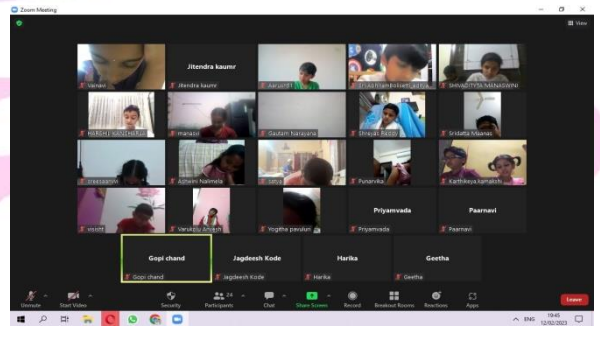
Zoom Meeting

View

Jitendra kaumr

Vainav

Jitendra kaumr

Aarush

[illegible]

SHIVADITYA MANASWINI

HARSHU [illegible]

manasvi

Gautam Narayana

Shreyas Reddy

Sridatta Maanas

sreesanvi

Ashwini Nalimela

satya

Punarvika

Karthikeya kamakshi

vivisht

Vanaksu Amash

Yogitha pavalu

Priyamvada

Priyamvada

Paarnavi

Paarnavi

Gopi chand

Gopi chand

Jagdeesh Kode

Jagdeesh Kode

Harika

Harika

Geetha

Geetha

Unmute

Start Video

Security

24

Participants

Chat

Share Screen

Record

Breakout Rooms

Reactions

Apps

Leave

ENG

19:45

12/02/2023